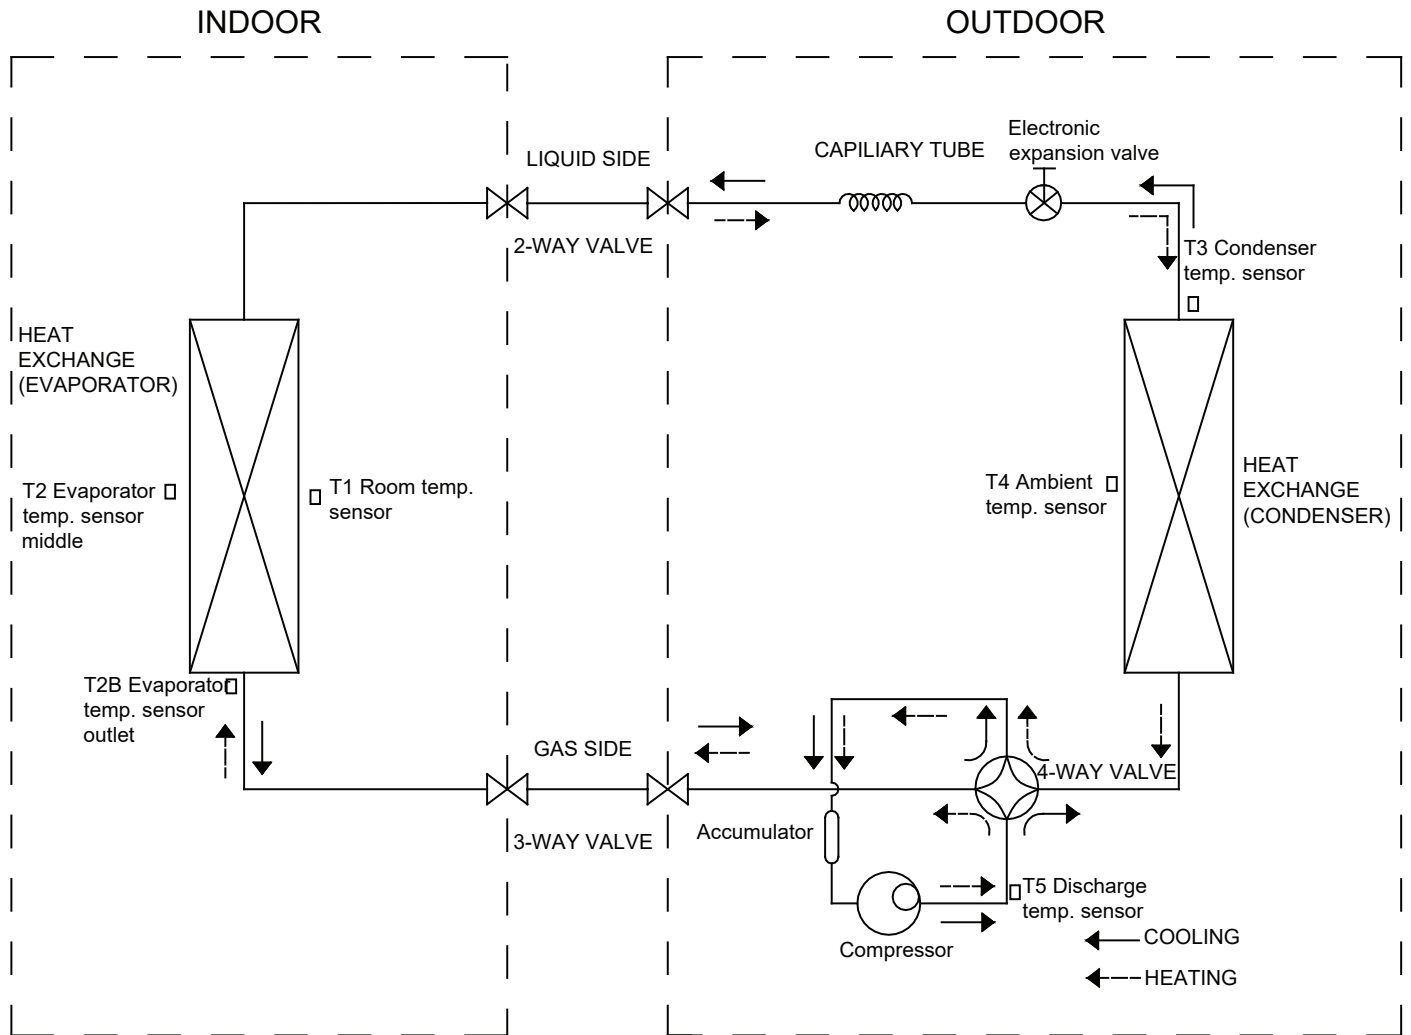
INDOOR

OUTDOOR

LIQUID SIDE

CAPILIARY TUBE

Electronic expansion valve

2-WAY VALVE

T3 Condenser temp. sensor

HEAT EXCHANGE (EVAPORATOR)

T2 Evaporator temp. sensor middle

T1 Room temp. sensor

T4 Ambient temp. sensor

HEAT EXCHANGE (CONDENSER)

T2B Evaporator temp. sensor outlet

GAS SIDE

4-WAY VALVE

3-WAY VALVE

Accumulator

T5 Discharge temp. sensor

Compressor

COOLING

HEATING